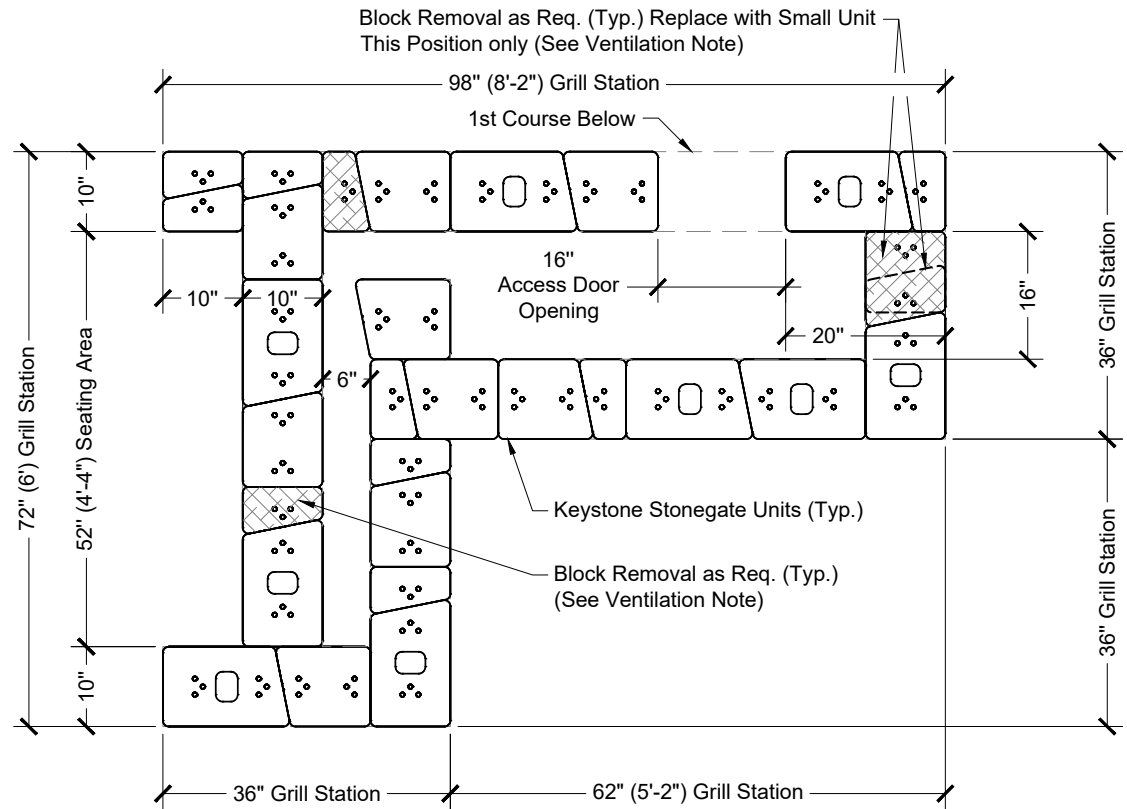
Block Removal as Req. (Typ.) Replace with Small Unit
This Position only (See Ventilation Note)

98" (8'-2") Grill Station

1st Course Below

10"

16"
Access Door
Opening

10" 10"

16"

20"

6"

72" (6') Grill Station

52" (4'-4") Seating Area

36" Grill Station

36" Grill Station

Keystone Stonegate Units (Typ.)

Block Removal as Req. (Typ.)
(See Ventilation Note)

10"

36" Grill Station

62" (5'-2") Grill Station